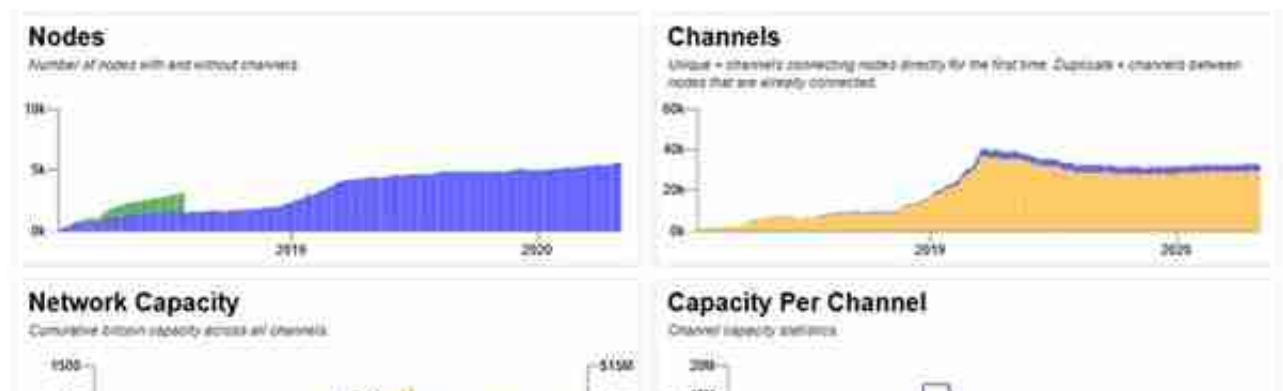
Nodes

Number of nodes with and without channels.

10k

5k

0k

2019

2020

Channels

Unique + channels connecting nodes directly for the first time. Duplicate + channels between nodes that are already connected.

60k

40k

20k

0k

2019

2020

Network Capacity

Cumulative bitcoin capacity across all channels.

1500

$150M

Capacity Per Channel

Channel capacity statistics.

200k